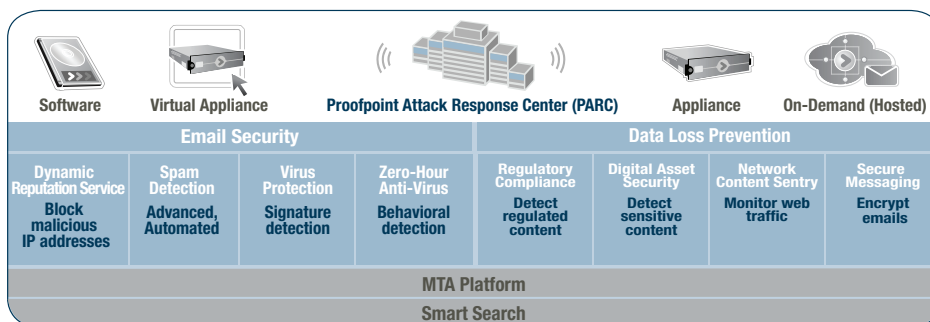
Software
Virtual Appliance
Proofpoint Attack Response Center (PARC)
Appliance
On-Demand (Hosted)

| Email Security | | | | Data Loss Prevention | | | |
|---|---|---|---|---|---|---|---|
| Dynamic Reputation Service<br>Block malicious IP addresses | Spam Detection<br>Advanced, Automated | Virus Protection<br>Signature detection | Zero-Hour Anti-Virus<br>Behavioral detection | Regulatory Compliance<br>Detect regulated content | Digital Asset Security<br>Detect sensitive content | Network Content Sentry<br>Monitor web traffic | Secure Messaging<br>Encrypt emails |

MTA Platform
Smart Search